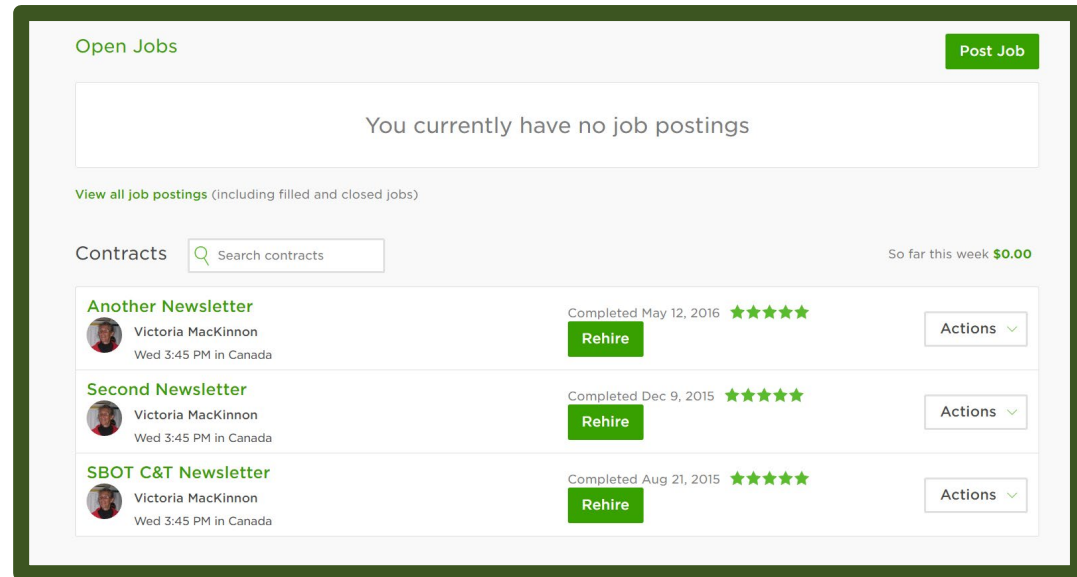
Open Jobs

Post Job

You currently have no job postings

View all job postings (including filled and closed jobs)

Contracts

Search contracts

So far this week $0.00

Another Newsletter
Victoria MacKinnon
Wed 3:45 PM in Canada

Completed May 12, 2016
Rehire

Actions

Second Newsletter
Victoria MacKinnon
Wed 3:45 PM in Canada

Completed Dec 9, 2015
Rehire

Actions

SBOT C&T Newsletter
Victoria MacKinnon
Wed 3:45 PM in Canada

Completed Aug 21, 2015
Rehire

Actions